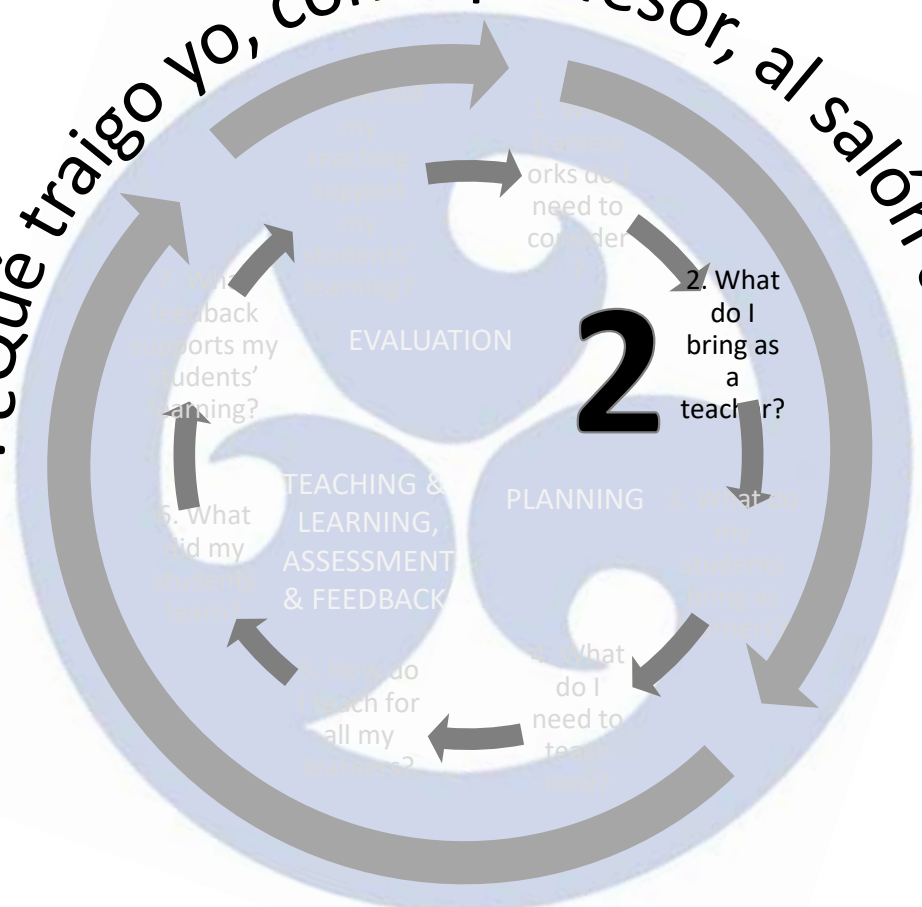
¿Qué traigo yo, co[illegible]esor, al salón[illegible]

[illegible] my teaching support my students' learning?

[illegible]orks do I need to consider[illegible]

2. What do I bring as a teach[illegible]r?

2

EVALUATION

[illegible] What feedback supports my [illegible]udents' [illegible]arning?

TEACHING & LEARNING, ASSESSMENT & FEEDBACK

PLANNING

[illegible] What do my students bring as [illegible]

6. What did my students learn?

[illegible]. What do I need to teach?

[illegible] do I teach for all my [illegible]?